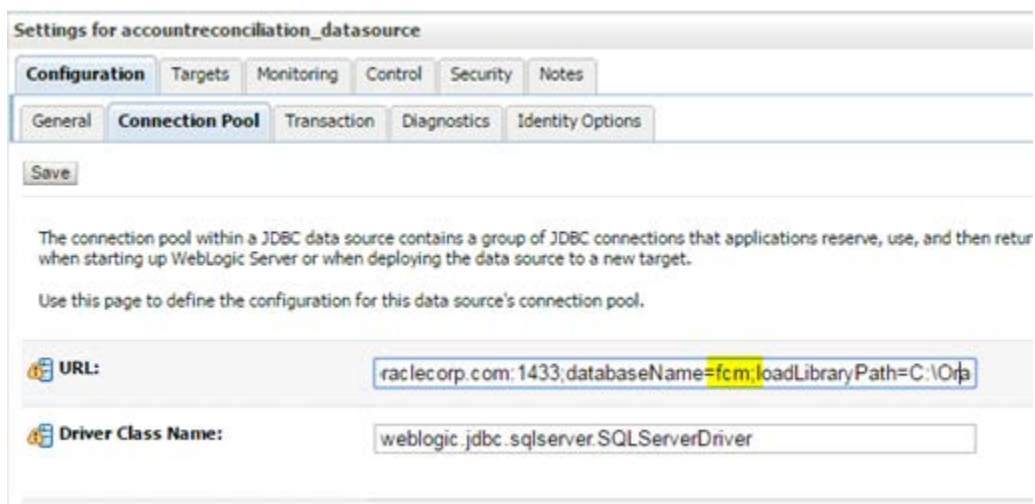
Settings for accountreconciliation_datasource

Configuration | Targets | Monitoring | Control | Security | Notes

General | Connection Pool | Transaction | Diagnostics | Identity Options

Save

The connection pool within a JDBC data source contains a group of JDBC connections that applications reserve, use, and then retur when starting up WebLogic Server or when deploying the data source to a new target.

Use this page to define the configuration for this data source's connection pool.

URL: raclecorp.com:1433;databaseName=fcm;loadLibraryPath=C:\Ora

Driver Class Name: weblogic.jdbc.sqlserver.SQLServerDriver